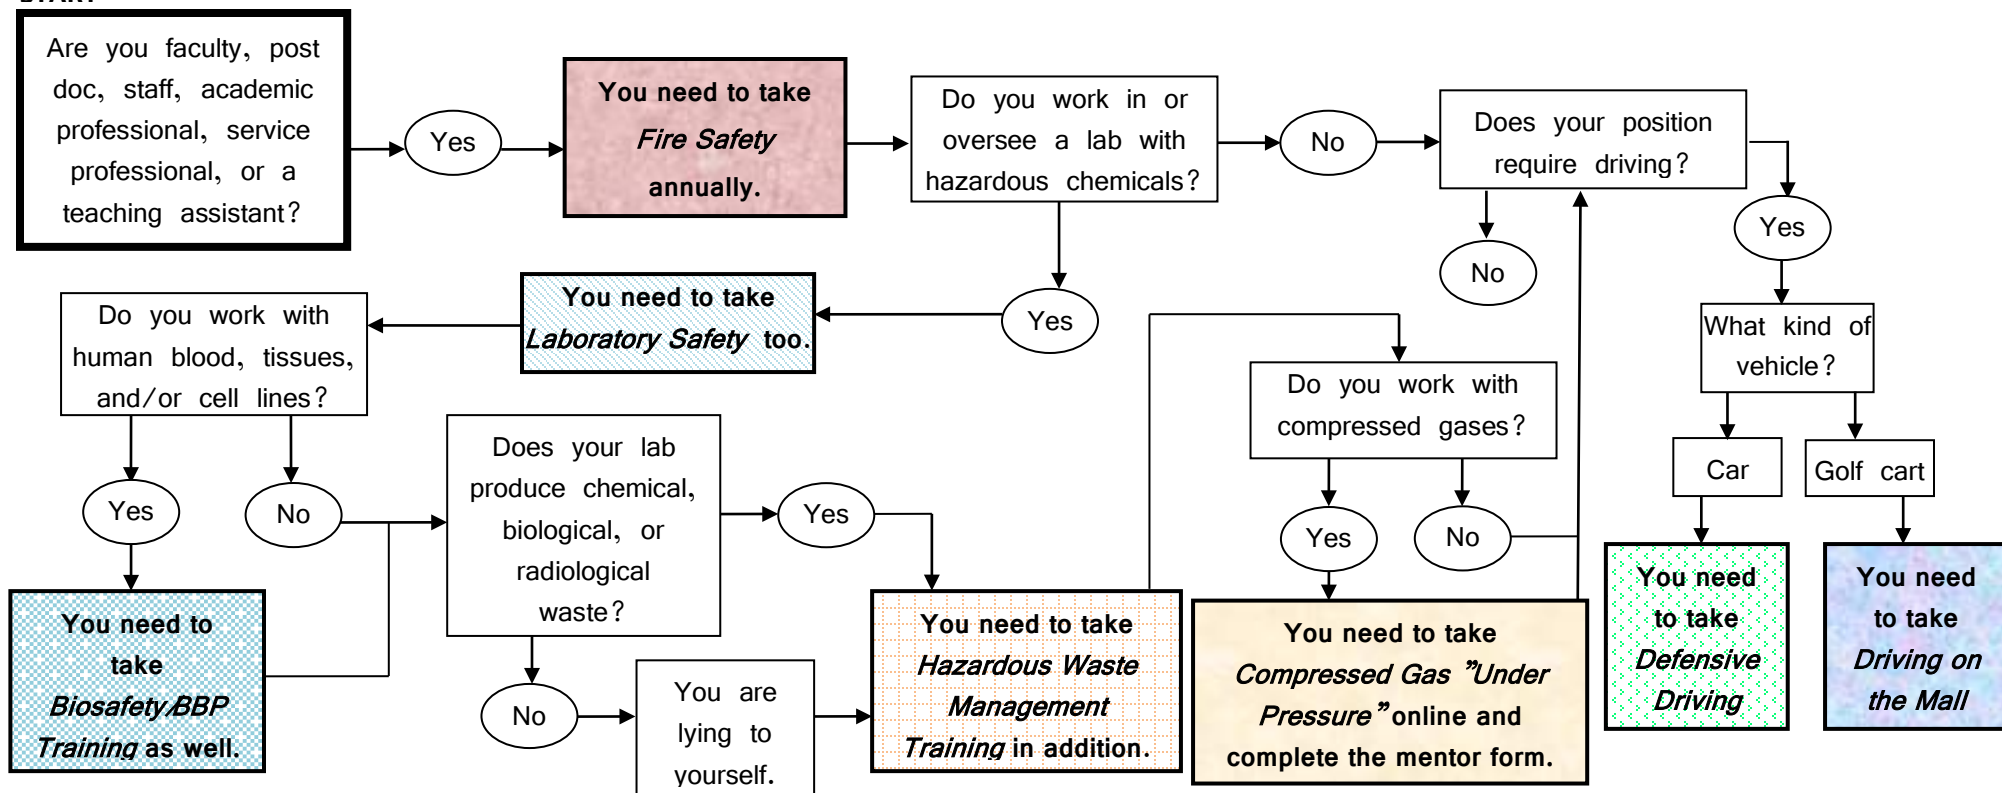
START

Are you faculty, post doc, staff, academic professional, service professional, or a teaching assistant?

Yes

You need to take *Fire Safety* annually.

Do you work in or oversee a lab with hazardous chemicals?

No

Does your position require driving?

No

Yes

What kind of vehicle?

Yes

You need to take *Laboratory Safety* too.

Do you work with human blood, tissues, and/or cell lines?

Yes

No

You need to take *Biosafety/BBP Training* as well.

Does your lab produce chemical, biological, or radiological waste?

Yes

No

You are lying to yourself.

You need to take *Hazardous Waste Management Training* in addition.

Do you work with compressed gases?

Yes

No

You need to take *Compressed Gas "Under Pressure"* online and complete the mentor form.

Car

Golf cart

You need to take *Defensive Driving*

You need to take *Driving on the Mall*